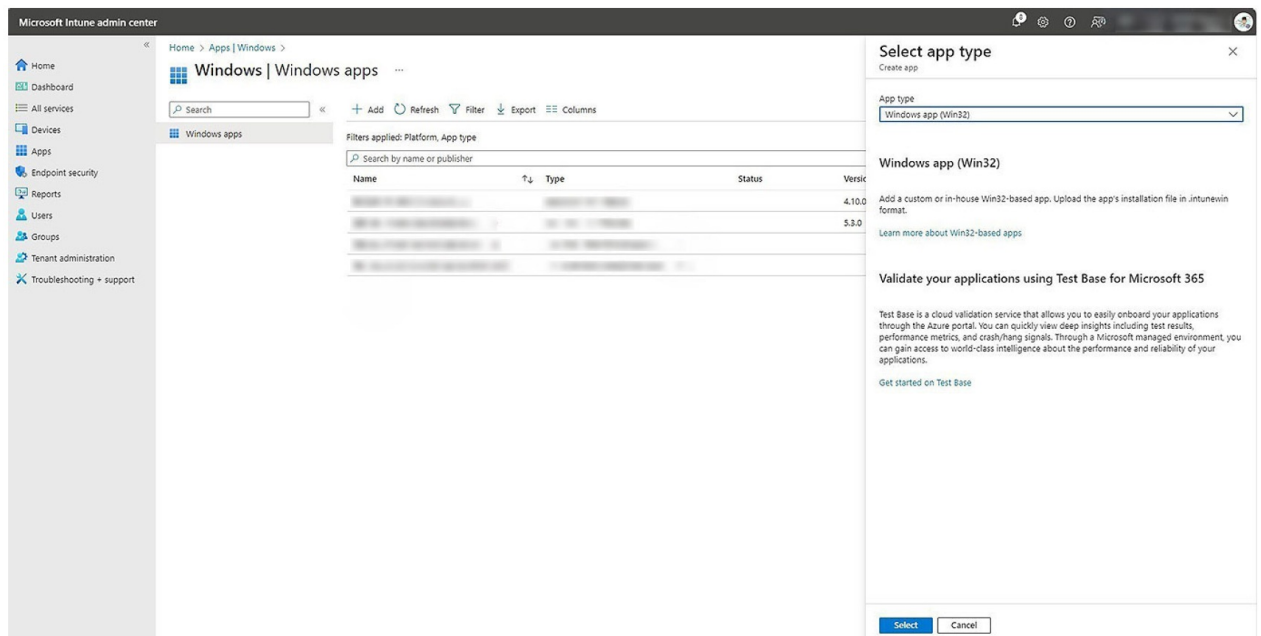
Microsoft Intune admin center

Home
Dashboard
All services
Devices
Apps
Endpoint security
Reports
Users
Groups
Tenant administration
Troubleshooting + support

Home > Apps | Windows >

Windows | Windows apps ...

Search

Windows apps

+ Add Refresh Filter Export Columns

Filters applied: Platform, App type

Search by name or publisher

| Name | Type | Status | Versi |
|---|---|---|---|
| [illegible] | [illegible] | | 4.10.0 |
| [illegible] | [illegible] | | 5.3.0 |
| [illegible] | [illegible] | | |
| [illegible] | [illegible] | | |

Select app type
Create app

App type
Windows app (Win32)

Windows app (Win32)

Add a custom or in-house Win32-based app. Upload the app's installation file in .intunewin format.

Learn more about Win32-based apps

Validate your applications using Test Base for Microsoft 365

Test Base is a cloud validation service that allows you to easily onboard your applications through the Azure portal. You can quickly view deep insights including test results, performance metrics, and crash/hang signals. Through a Microsoft managed environment, you can gain access to world-class intelligence about the performance and reliability of your applications.

Get started on Test Base

Select Cancel